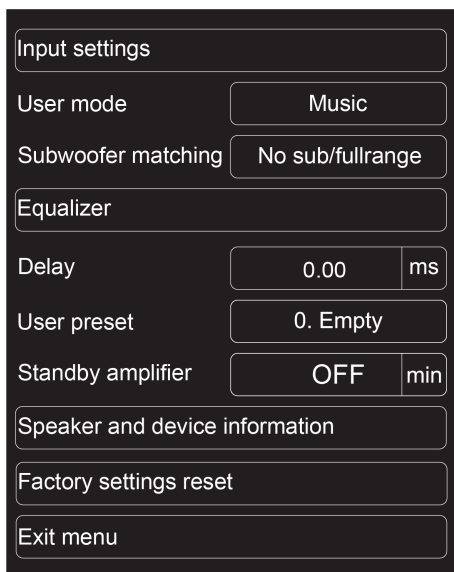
Input settings

User mode Music

Subwoofer matching No sub/fullrange

Equalizer

Delay 0.00 ms

User preset 0. Empty

Standby amplifier OFF min

Speaker and device information

Factory settings reset

Exit menu